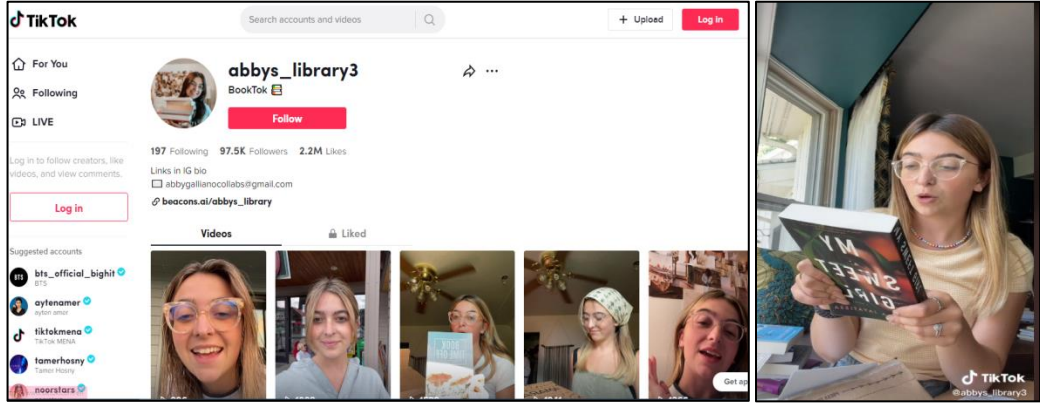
TikTok

Search accounts and videos

+ Upload

Log in

For You

Following

LIVE

Log in to follow creators, like videos, and view comments.

Log in

Suggested accounts

bts_official_bighit
BTS

aytenamer
ayten amer

tiktokmena
TikTok MENA

tamerhosny
Tamer Hosny

noorstars

abbys_library3

BookTok

Follow

197 Following 97.5K Followers 2.2M Likes

Links in IG bio

abbygallianocollabs@gmail.com

beacons.ai/abbys_library

Videos

Liked

Get ap

MY SWEET GIRL

TikTok
@abbys_library3